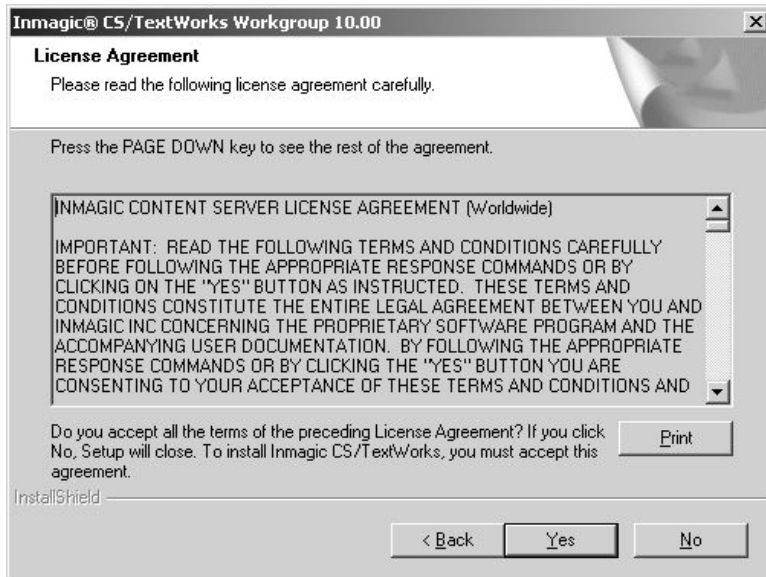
Inmagic® CS/TextWorks Workgroup 10.00

License Agreement

Please read the following license agreement carefully.

Press the PAGE DOWN key to see the rest of the agreement.

INMAGIC CONTENT SERVER LICENSE AGREEMENT (Worldwide)

IMPORTANT: READ THE FOLLOWING TERMS AND CONDITIONS CAREFULLY BEFORE FOLLOWING THE APPROPRIATE RESPONSE COMMANDS OR BY CLICKING ON THE "YES" BUTTON AS INSTRUCTED. THESE TERMS AND CONDITIONS CONSTITUTE THE ENTIRE LEGAL AGREEMENT BETWEEN YOU AND INMAGIC INC CONCERNING THE PROPRIETARY SOFTWARE PROGRAM AND THE ACCOMPANYING USER DOCUMENTATION. BY FOLLOWING THE APPROPRIATE RESPONSE COMMANDS OR BY CLICKING THE "YES" BUTTON YOU ARE CONSENTING TO YOUR ACCEPTANCE OF THESE TERMS AND CONDITIONS AND

Do you accept all the terms of the preceding License Agreement? If you click No, Setup will close. To install Inmagic CS/TextWorks, you must accept this agreement.

Print

InstallShield

< Back

Yes

No